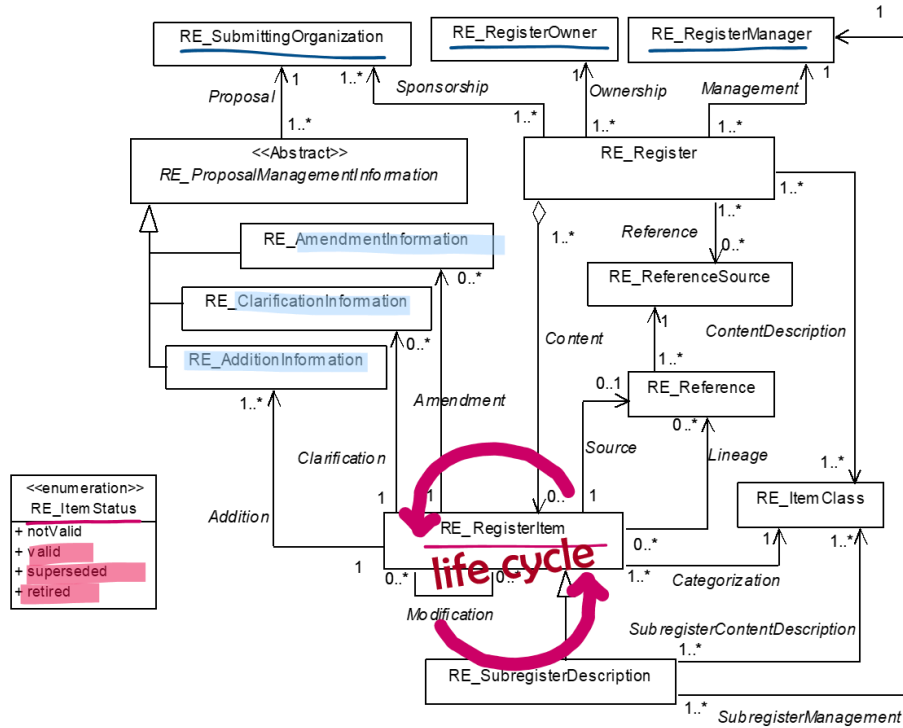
RE_SubmittingOrganization

RE_RegisterOwner

RE_RegisterManager

1

Proposal

1

1..*

Sponsorship

1..*

Ownership

1

Management

1

1..*

1..*

1..*

<<Abstract>>
RE_ProposalManagementInformation

RE_Register

1..*

RE_AmendmentInformation

1..*

Reference

0..*

1..*

0..*

RE_ClarificationInformation

RE_ReferenceSource

1

ContentDescription

RE_AdditionInformation

0..*

Content

1..*

0..1

RE_Reference

1..*

Amendment

0..*

Source

Clarification

Lineage

1..*

<<enumeration>>
RE_ItemStatus
+ notValid
+ valid
+ superseded
+ retired

Addition

1

1

0..1

1

RE_ItemClass

RE_RegisterItem

life cycle

0..*

1

1..*

1

0..*

0..*

1..*

Categorization

Modification

SubregisterContentDescription

1..*

RE_SubregisterDescription

1..*

SubregisterManagement